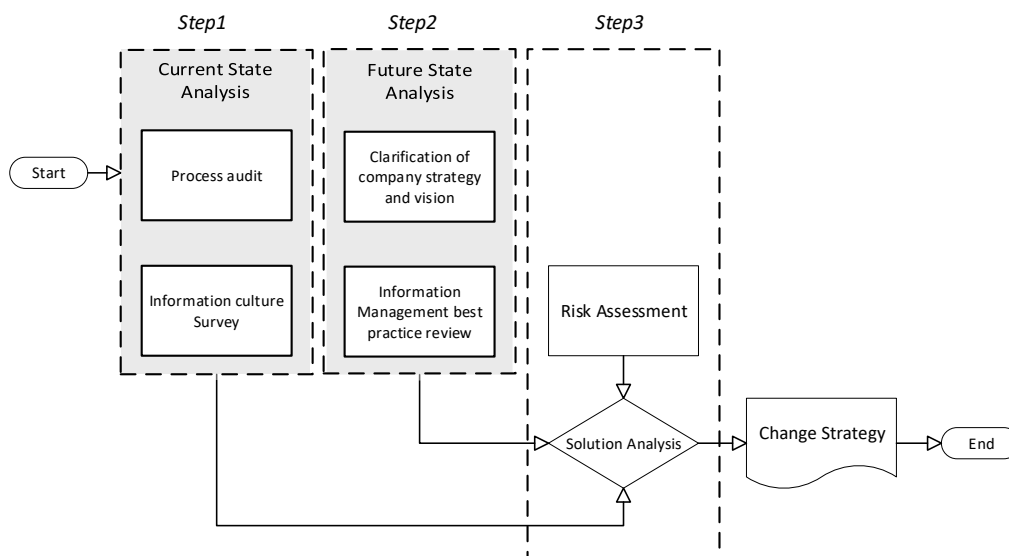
Step1

Step2

Step3

Current State Analysis

Start

Process audit

Information culture Survey

Future State Analysis

Clarification of company strategy and vision

Information Management best practice review

Risk Assessment

Solution Analysis

Change Strategy

End